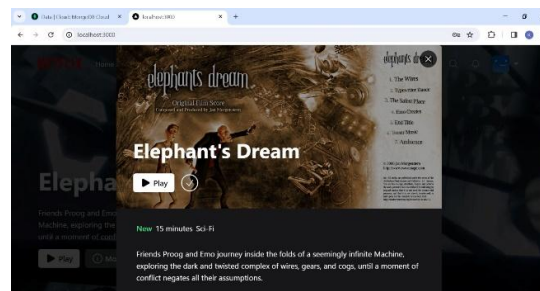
Tidal | Cloud MongoDB Cloud ×
localhost:3000 ×
+
localhost:3000

elephants dream
Original Film Score
Composed and Produced by Jan Morgenstern

elephants dream
1. The Wires
2. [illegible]
3. The Safest Place
4. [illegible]
5. End Title
6. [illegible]
7. Ambience

Elephant's Dream
Play

Elepha
Friends Proog and Emo
Machine, exploring the
until a moment of
Play

New 15 minutes Sci-Fi

Friends Proog and Emo journey inside the folds of a seemingly infinite Machine, exploring the dark and twisted complex of wires, gears, and cogs, until a moment of conflict negates all their assumptions.